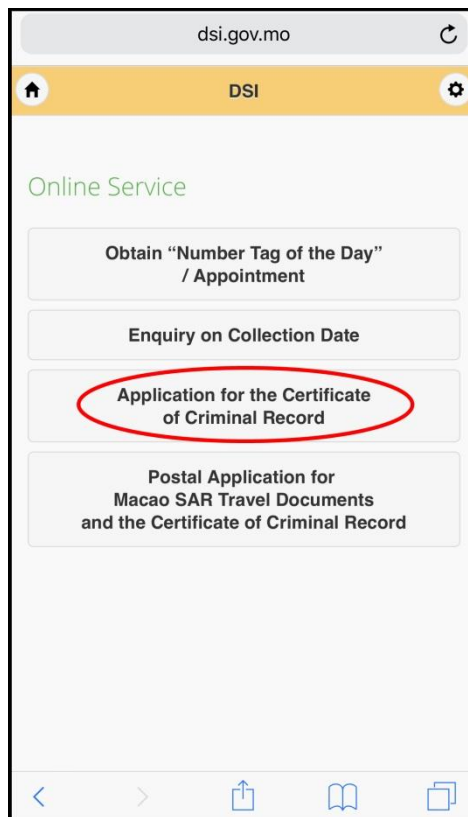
dsi.gov.mo

DSI

Online Service

Obtain "Number Tag of the Day" / Appointment

Enquiry on Collection Date

Application for the Certificate of Criminal Record

Postal Application for Macao SAR Travel Documents and the Certificate of Criminal Record